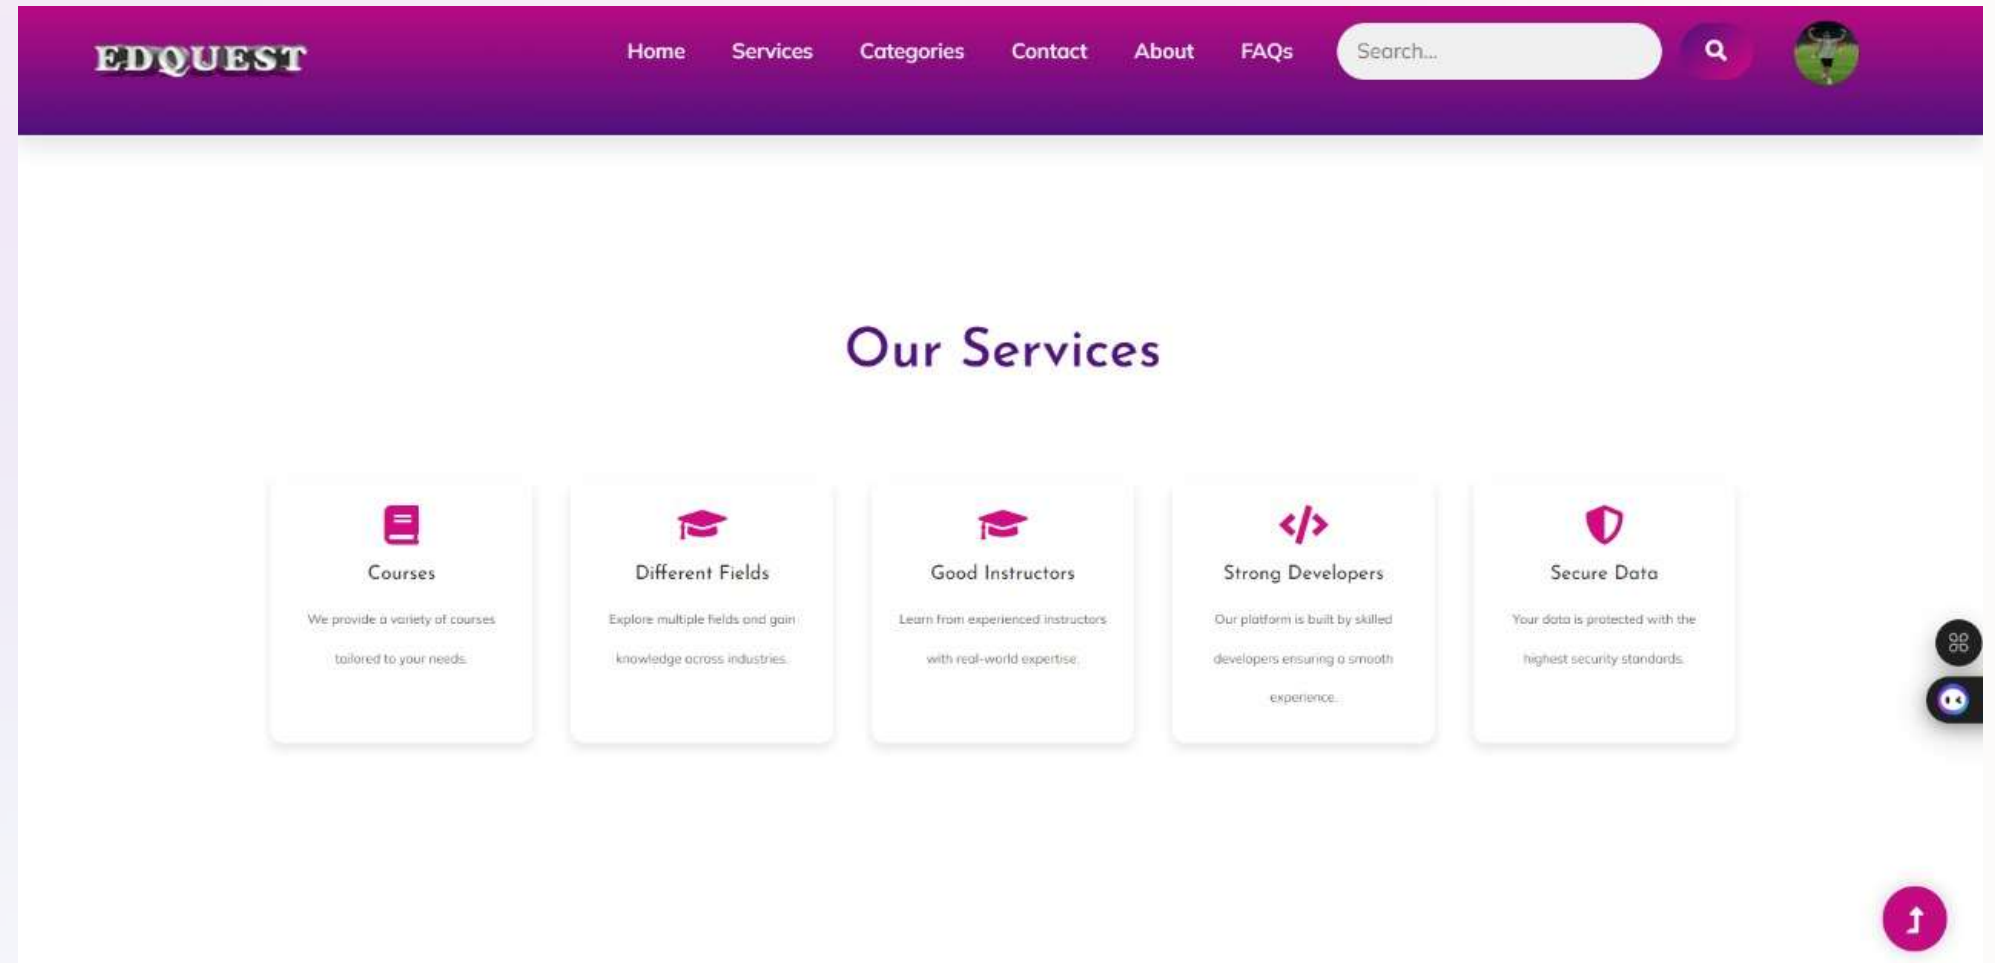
EDQUEST

Home Services Categories Contact About FAQs

Search...

Our Services

Courses

We provide a variety of courses tailored to your needs.

Different Fields

Explore multiple fields and gain knowledge across industries.

Good Instructors

Learn from experienced instructors with real-world expertise.

Strong Developers

Our platform is built by skilled developers ensuring a smooth experience.

Secure Data

Your data is protected with the highest security standards.